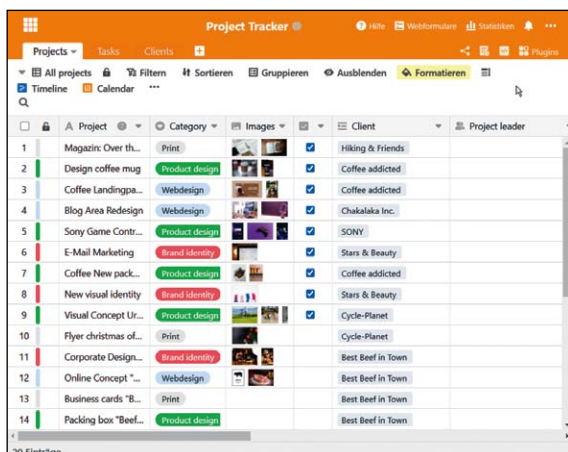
Project Tracker

Hilfe  Webformulare  Statistiken  ···

Projects ▾  Tasks  Clients  +

Plugins

All projects  Filtern  Sortieren  Gruppieren  Ausblenden  Formatieren

Timeline  Calendar  ···

| | Project | Category | Images | | Client | Project leader |
|---|---|---|---|---|---|---|
| 1 | Magazin: Over th... | Print | | ✓ | Hiking & Friends | |
| 2 | Design coffee mug | Product design | | ✓ | Coffee addicted | |
| 3 | Coffee Landingpa... | Webdesign | | ✓ | Coffee addicted | |
| 4 | Blog Area Redesign | Webdesign | | ✓ | Chakalaka Inc. | |
| 5 | Sony Game Contr... | Product design | | ✓ | SONY | |
| 6 | E-Mail Marketing | Brand identity | | ✓ | Stars & Beauty | |
| 7 | Coffee New pack... | Product design | | ✓ | Coffee addicted | |
| 8 | New visual identity | Brand identity | | ✓ | Stars & Beauty | |
| 9 | Visual Concept Ur... | Product design | | ✓ | Cycle-Planet | |
| 10 | Flyer christmas of... | Print | | | Cycle-Planet | |
| 11 | Corporate Design... | Brand identity | | | Best Beef in Town | |
| 12 | Online Concept "... | Webdesign | | | Best Beef in Town | |
| 13 | Business cards "B... | Print | | | Best Beef in Town | |
| 14 | Packing box "Beef... | Product design | | | Best Beef in Town | |

20 Einträge